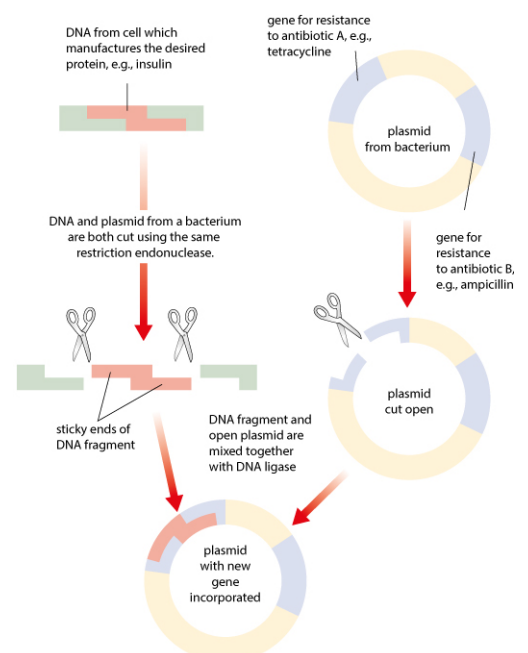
DNA from cell which manufactures the desired protein, e.g., insulin

gene for resistance to antibiotic A, e.g., tetracycline

plasmid from bacterium

DNA and plasmid from a bacterium are both cut using the same restriction endonuclease.

gene for resistance to antibiotic B, e.g., ampicillin

plasmid cut open

sticky ends of DNA fragment

DNA fragment and open plasmid are mixed together with DNA ligase

plasmid with new gene incorporated